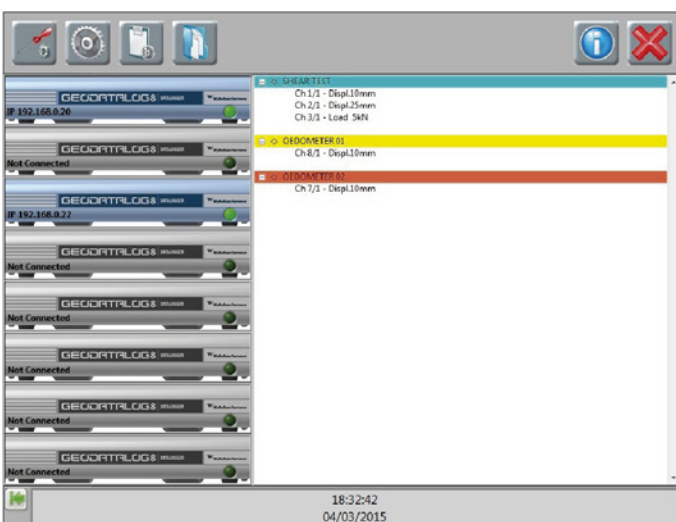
GEODATALOG8
IP 192.168.0.20

GEODATALOG8
Not Connected

GEODATALOG8
IP 192.168.0.22

GEODATALOG8
Not Connected

GEODATALOG8
Not Connected

GEODATALOG8
Not Connected

GEODATALOG8
Not Connected

GEODATALOG8
Not Connected

SHEAR TEST
Ch 1/1 - Displ.10mm
Ch 2/1 - Displ.25mm
Ch 3/1 - Load 5kN

OEDOMETER 01
Ch 8/1 - Displ.10mm

OEDOMETER 02
Ch 7/1 - Displ.10mm

18:32:42
04/03/2015